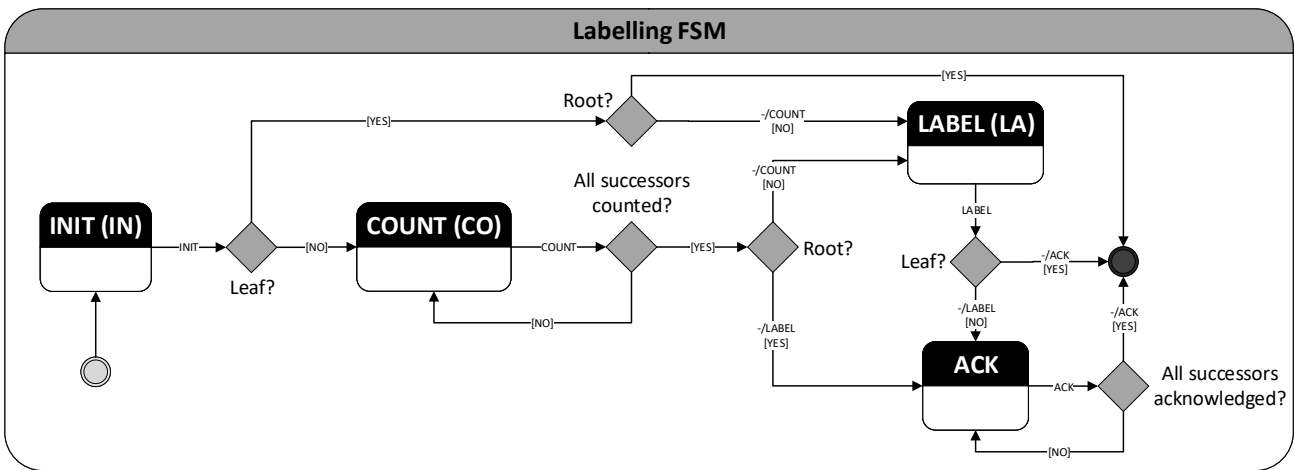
Labelling FSM

[YES]

Root?

[YES]

-/COUNT
[NO]

LABEL (LA)

-/COUNT
[NO]

All successors counted?

INIT (IN)

INIT

[NO]

COUNT (CO)

COUNT

[YES]

Root?

LABEL

Leaf?

Leaf?

-/ACK
[YES]

[NO]

-/LABEL
[YES]

-/LABEL
[NO]

-/ACK
[YES]

ACK

ACK

All successors acknowledged?

[NO]